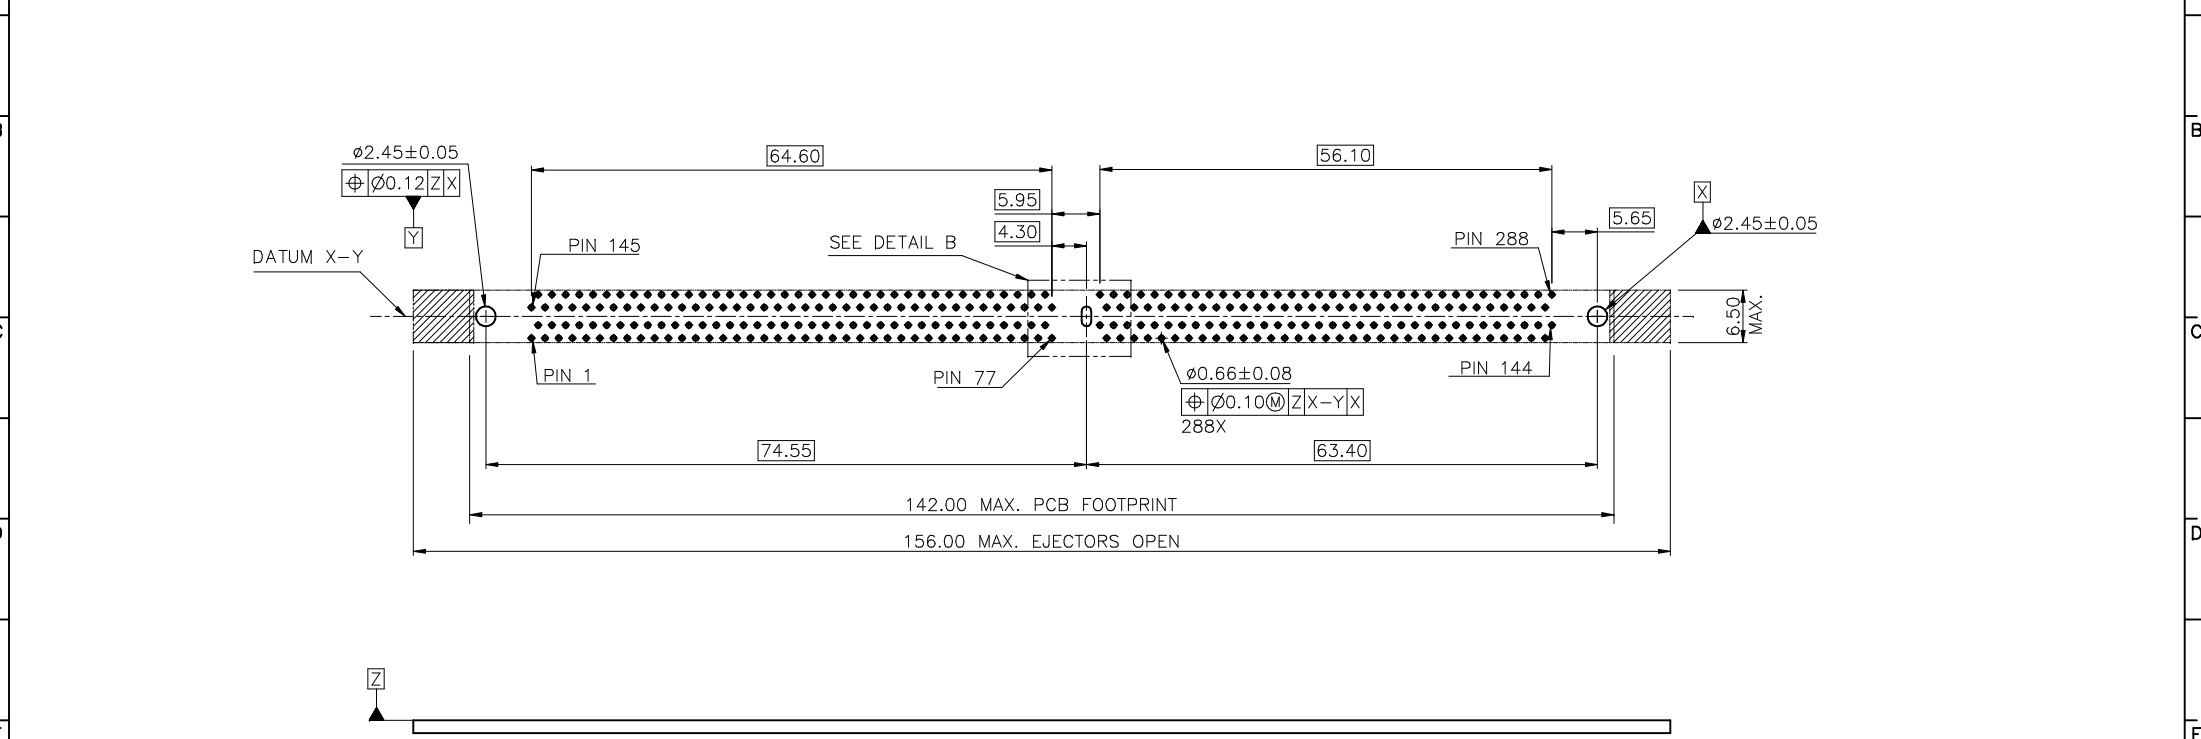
B
C
D
E
B
C
D
E

ø2.45±0.05
| ⊕ | Ø0.12 | Z | X |
Y

64.60
56.10
5.95
4.30
X
5.65
ø2.45±0.05

DATUM X–Y
PIN 145
SEE DETAIL B
PIN 288
6.50 MAX.
PIN 1
PIN 77
ø0.66±0.08
| ⊕ | Ø0.10Ⓜ | Z | X–Y | X |
288X
PIN 144

74.55
63.40
142.00 MAX. PCB FOOTPRINT
156.00 MAX. EJECTORS OPEN

Z